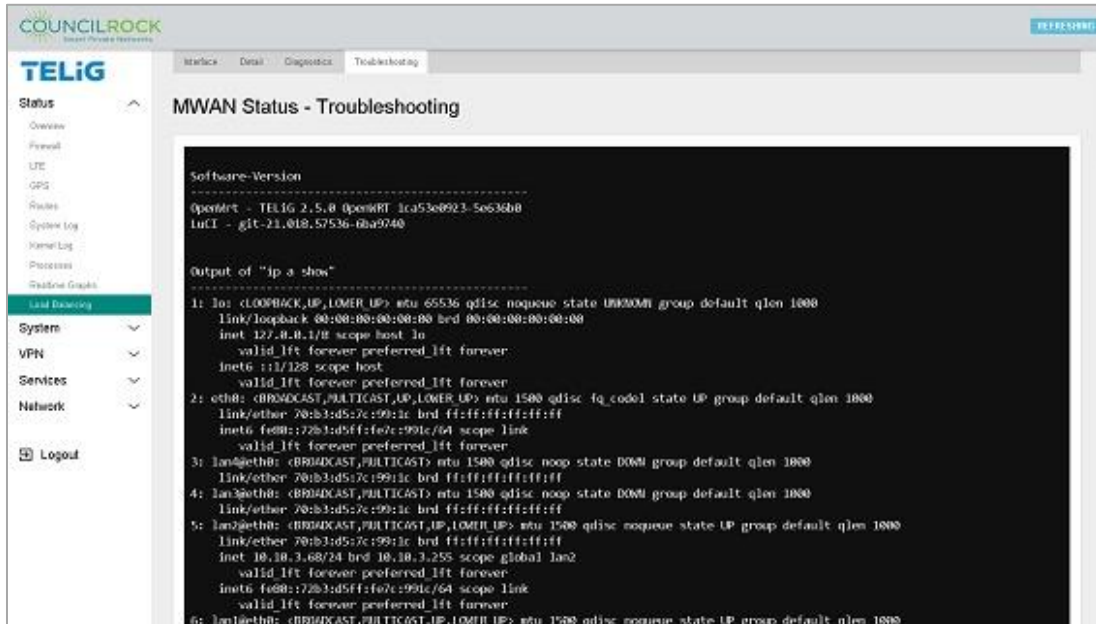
COUNCILROCK
Smart Private Networks

REFRESHING

TELiG

Status
Overview
Firewall
LTE
GPS
Routes
System Log
Kernel Log
Processes
Realtime Graphs
Load Balancing
System
VPN
Services
Network

Logout

Interface Detail Diagnostics Troubleshooting

MWAN Status - Troubleshooting

Software-Version
------------------------------------------------
OpenWrt - TELiG 2.5.0 OpenWRT 1ca53e0923-5e636b0
LuCI - git-21.018.57536-6ba9740

Output of "ip a show"
------------------------------------------------
1: lo: <LOOPBACK,UP,LOWER_UP> mtu 65536 qdisc noqueue state UNKNOWN group default qlen 1000
link/loopback 00:00:00:00:00:00 brd 00:00:00:00:00:00
inet 127.0.0.1/8 scope host lo
valid_lft forever preferred_lft forever
inet6 ::1/128 scope host
valid_lft forever preferred_lft forever
2: eth0: <BROADCAST,MULTICAST,UP,LOWER_UP> mtu 1500 qdisc fq_codel state UP group default qlen 1000
link/ether 70:b3:d5:7c:99:1c brd ff:ff:ff:ff:ff:ff
inet6 fe80::72b3:d5ff:fe7c:991c/64 scope link
valid_lft forever preferred_lft forever
3: lan4@eth0: <BROADCAST,MULTICAST> mtu 1500 qdisc noop state DOWN group default qlen 1000
link/ether 70:b3:d5:7c:99:1c brd ff:ff:ff:ff:ff:ff
4: lan3@eth0: <BROADCAST,MULTICAST> mtu 1500 qdisc noop state DOWN group default qlen 1000
link/ether 70:b3:d5:7c:99:1c brd ff:ff:ff:ff:ff:ff
5: lan2@eth0: <BROADCAST,MULTICAST,UP,LOWER_UP> mtu 1500 qdisc noqueue state UP group default qlen 1000
link/ether 70:b3:d5:7c:99:1c brd ff:ff:ff:ff:ff:ff
inet 10.10.3.68/24 brd 10.10.3.255 scope global lan2
valid_lft forever preferred_lft forever
inet6 fe80::72b3:d5ff:fe7c:991c/64 scope link
valid_lft forever preferred_lft forever
6: lan1@eth0: <BROADCAST,MULTICAST,UP,LOWER_UP> mtu 1500 qdisc noqueue state UP group default qlen 1000